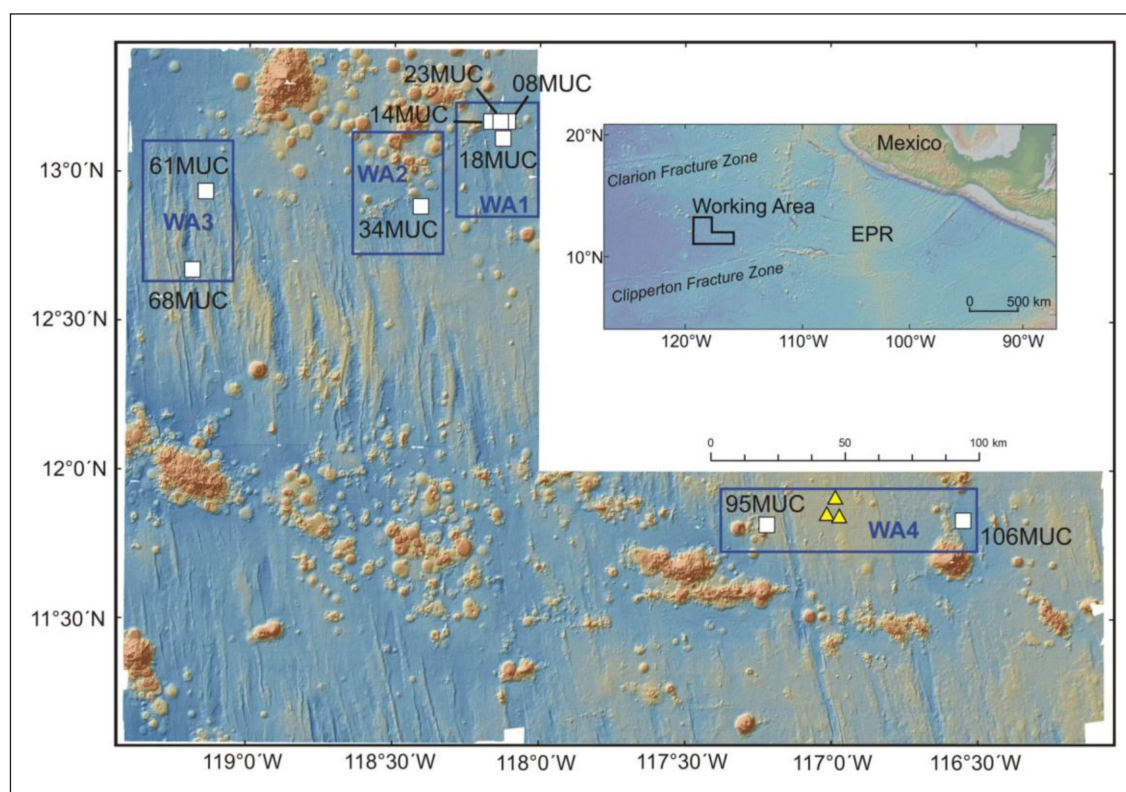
23MUC
08MUC
14MUC
18MUC
61MUC
WA3
68MUC
WA2
34MUC
WA1

Mexico
Clarion Fracture Zone
Working Area
EPR
Clipperton Fracture Zone
0 500 km
20°N
10°N
120°W 110°W 100°W 90°W

0 50 100 km

95MUC
WA4
106MUC

13°0´N
12°30´N
12°0´N
11°30´N

119°0´W 118°30´W 118°0´W 117°30´W 117°0´W 116°30´W